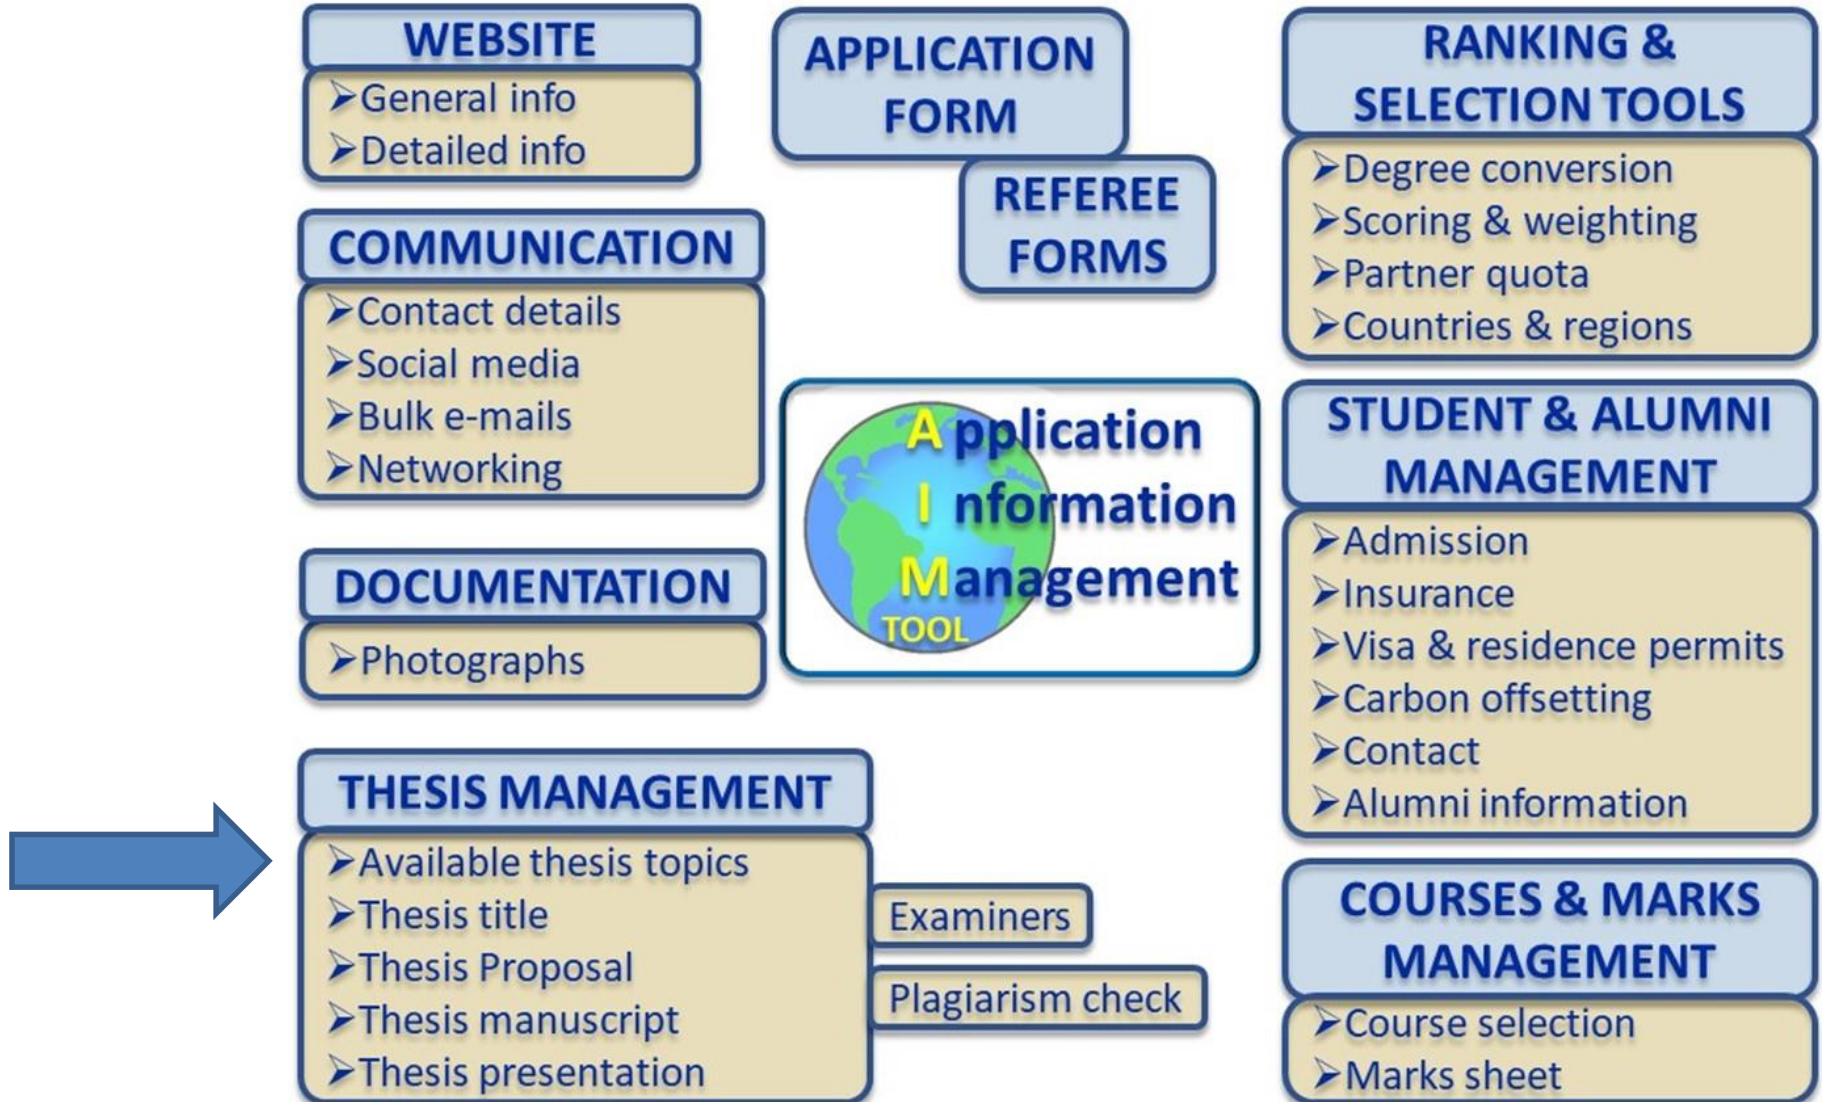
WEBSITE
➢General info
➢Detailed info

COMMUNICATION
➢Contact details
➢Social media
➢Bulk e-mails
➢Networking

DOCUMENTATION
➢Photographs

THESIS MANAGEMENT
➢Available thesis topics
➢Thesis title
➢Thesis Proposal
➢Thesis manuscript
➢Thesis presentation

Examiners

Plagiarism check

APPLICATION FORM

REFEREE FORMS

Application
Information
Management
TOOL

RANKING & SELECTION TOOLS
➢Degree conversion
➢Scoring & weighting
➢Partner quota
➢Countries & regions

STUDENT & ALUMNI MANAGEMENT
➢Admission
➢Insurance
➢Visa & residence permits
➢Carbon offsetting
➢Contact
➢Alumni information

COURSES & MARKS MANAGEMENT
➢Course selection
➢Marks sheet